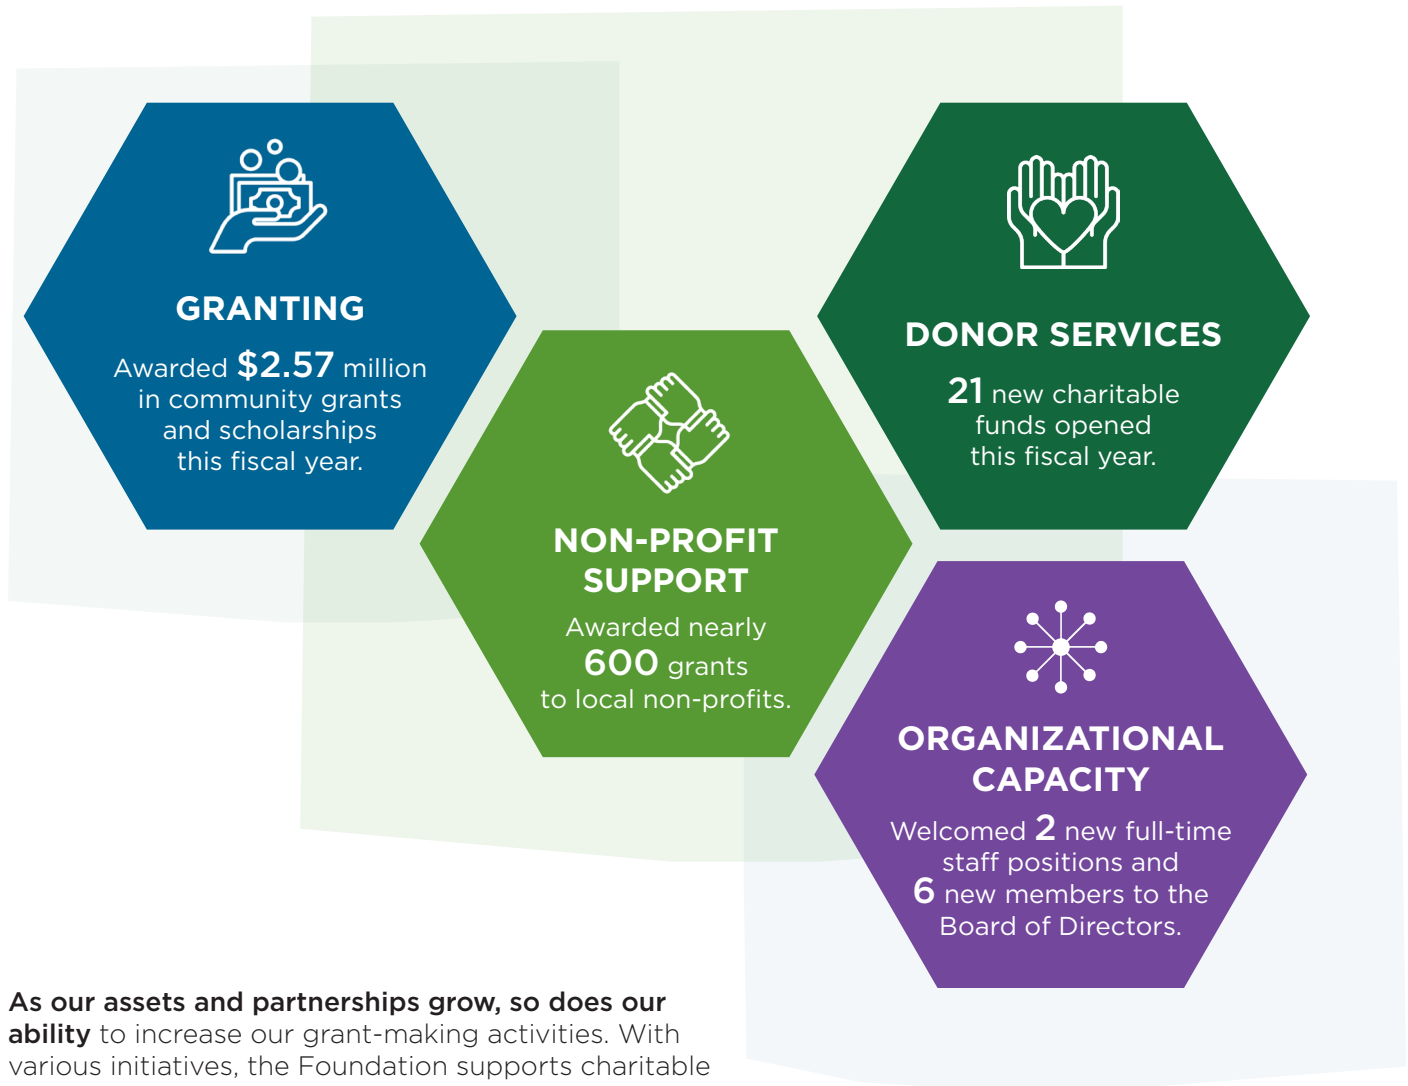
GRANTING

Awarded $2.57 million in community grants and scholarships this fiscal year.

NON-PROFIT SUPPORT

Awarded nearly 600 grants to local non-profits.

DONOR SERVICES

21 new charitable funds opened this fiscal year.

ORGANIZATIONAL CAPACITY

Welcomed 2 new full-time staff positions and 6 new members to the Board of Directors.

As our assets and partnerships grow, so does our ability to increase our grant-making activities. With various initiatives, the Foundation supports charitable